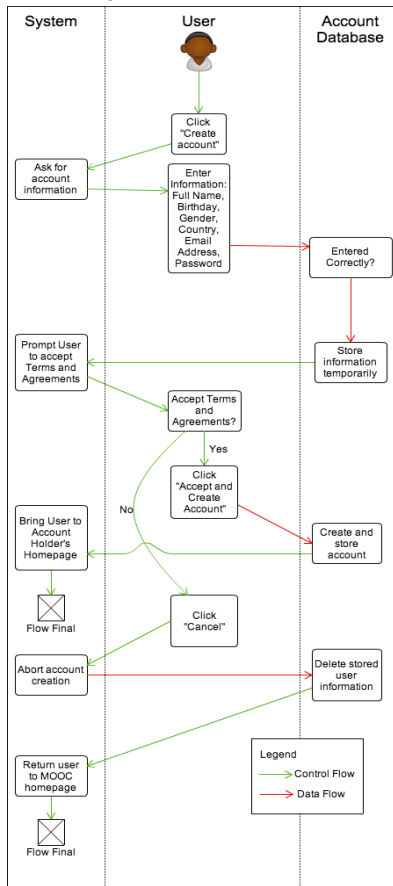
System

User

Account Database

Click "Create account"

Ask for account information

Enter Information: Full Name, Birthday, Gender, Country, Email Address, Password

Entered Correctly?

Prompt User to accept Terms and Agreements

Store information temporarily

Accept Terms and Agreements?

Yes

No

Click "Accept and Create Account"

Bring User to Account Holder's Homepage

Create and store account

Flow Final

Click "Cancel"

Abort account creation

Delete stored user information

Return user to MOOC homepage

Legend

Control Flow

Data Flow

Flow Final